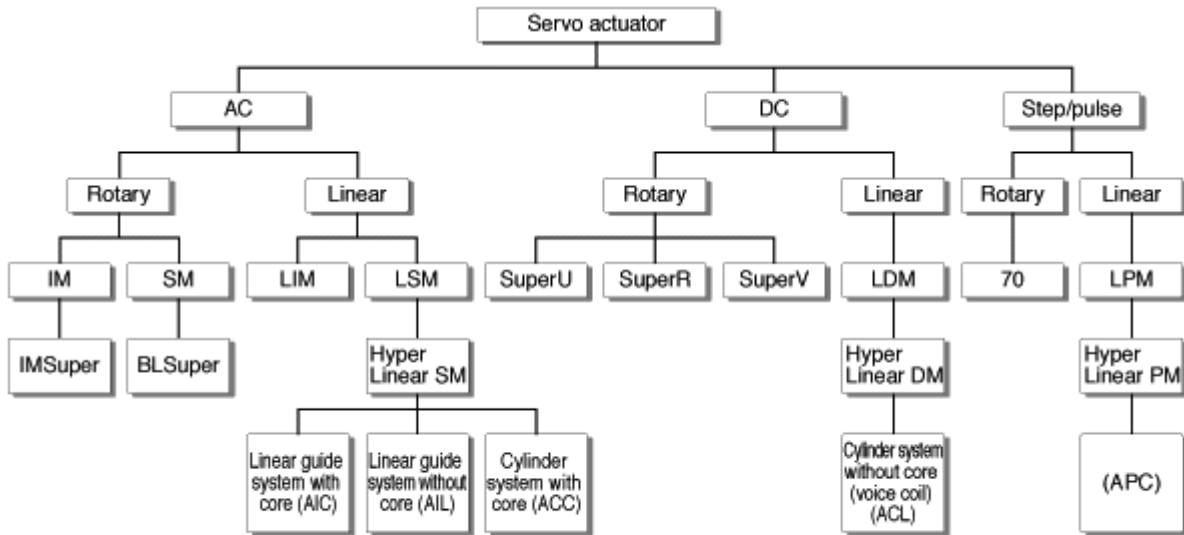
Servo actuator

AC

Rotary

IM

IMSuper

SM

BLSuper

Linear

LIM

LSM

Hyper Linear SM

Linear guide system with core (AIC)

Linear guide system without core (AIL)

Cylinder system with core (ACC)

DC

Rotary

SuperU

SuperR

SuperV

Linear

LDM

Hyper Linear DM

Cylinder system without core (voice coil) (ACL)

Step/pulse

Rotary

70

Linear

LPM

Hyper Linear PM

(APC)